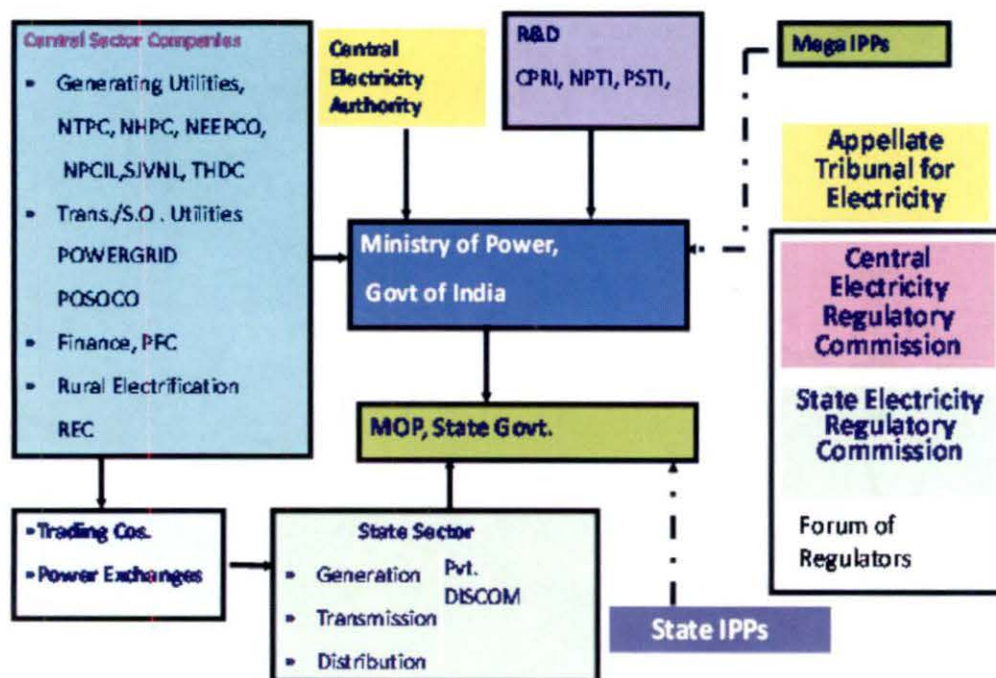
Central Sector Companies

- Generating Utilities, NTPC, NHPC, NEEPCO, NPCIL,SJVNL, THDC
- Trans./S.O . Utilities POWERGRID POSOCO
- Finance, PFC
- Rural Electrification REC

Central Electricity Authority

R&D CPRI, NPTI, PSTI,

Mega IPPs

Appellate Tribunal for Electricity

Ministry of Power, Govt of India

Central Electricity Regulatory Commission

State Electricity Regulatory Commission

Forum of Regulators

MOP, State Govt.

- Trading Cos.
- Power Exchanges

State Sector

- Generation
- Transmission
- Distribution

Pvt. DISCOM

State IPPs